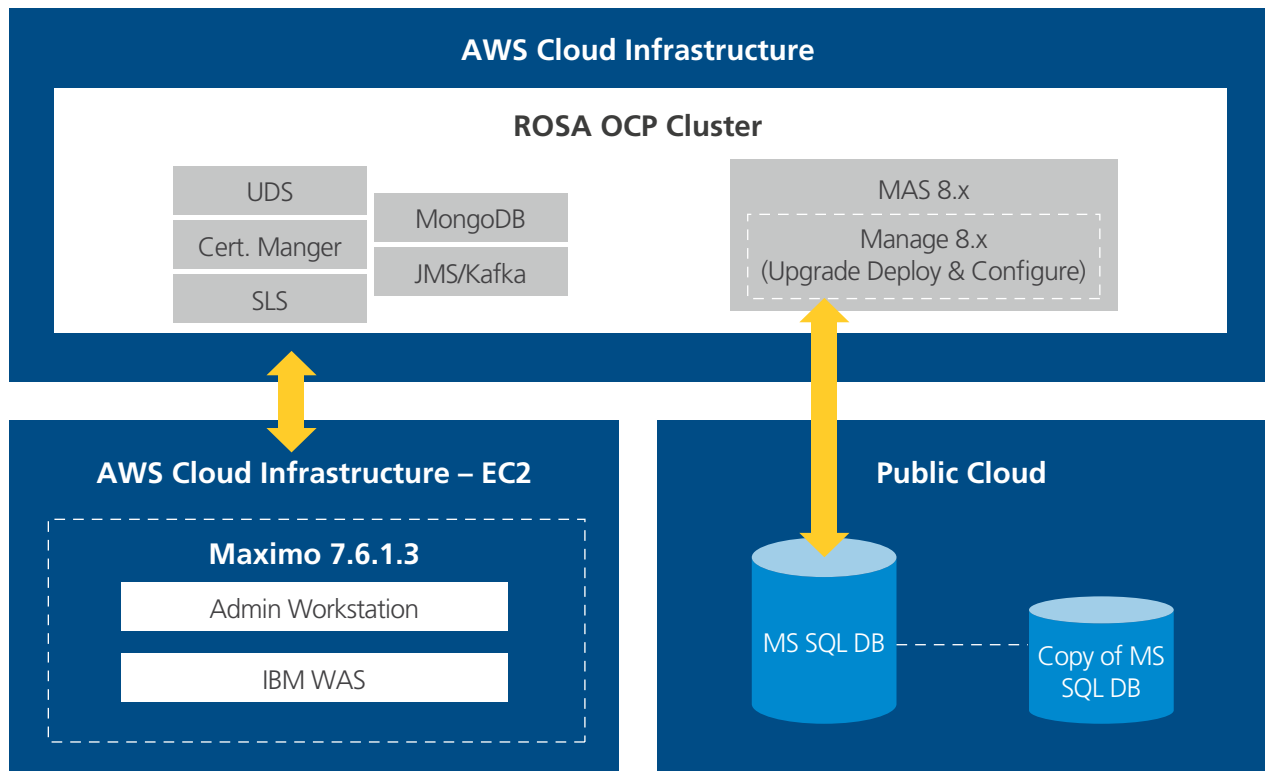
AWS Cloud Infrastructure

ROSA OCP Cluster

UDS

Cert. Manger

SLS

MongoDB

JMS/Kafka

MAS 8.x

Manage 8.x
(Upgrade Deploy & Configure)

AWS Cloud Infrastructure – EC2

Maximo 7.6.1.3

Admin Workstation

IBM WAS

Public Cloud

MS SQL DB

Copy of MS SQL DB